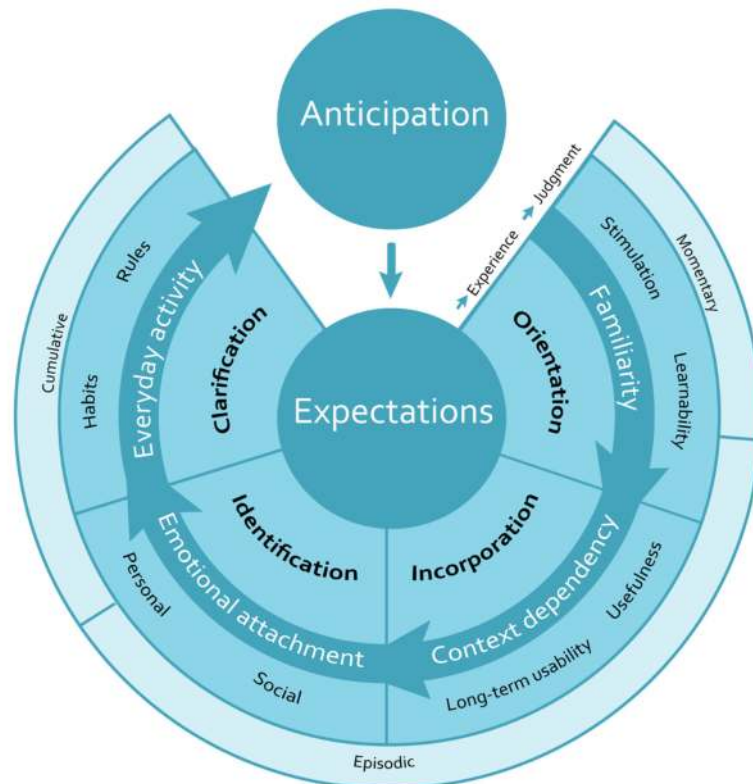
Anticipation

Experience

Judgment

Expectations

Orientation

Familiarity

Stimulation

Learnability

Momentary

Incorporation

Context dependency

Usefulness

Long-term usability

Identification

Emotional attachment

Personal

Social

Episodic

Clarification

Everyday activity

Rules

Habits

Cumulative